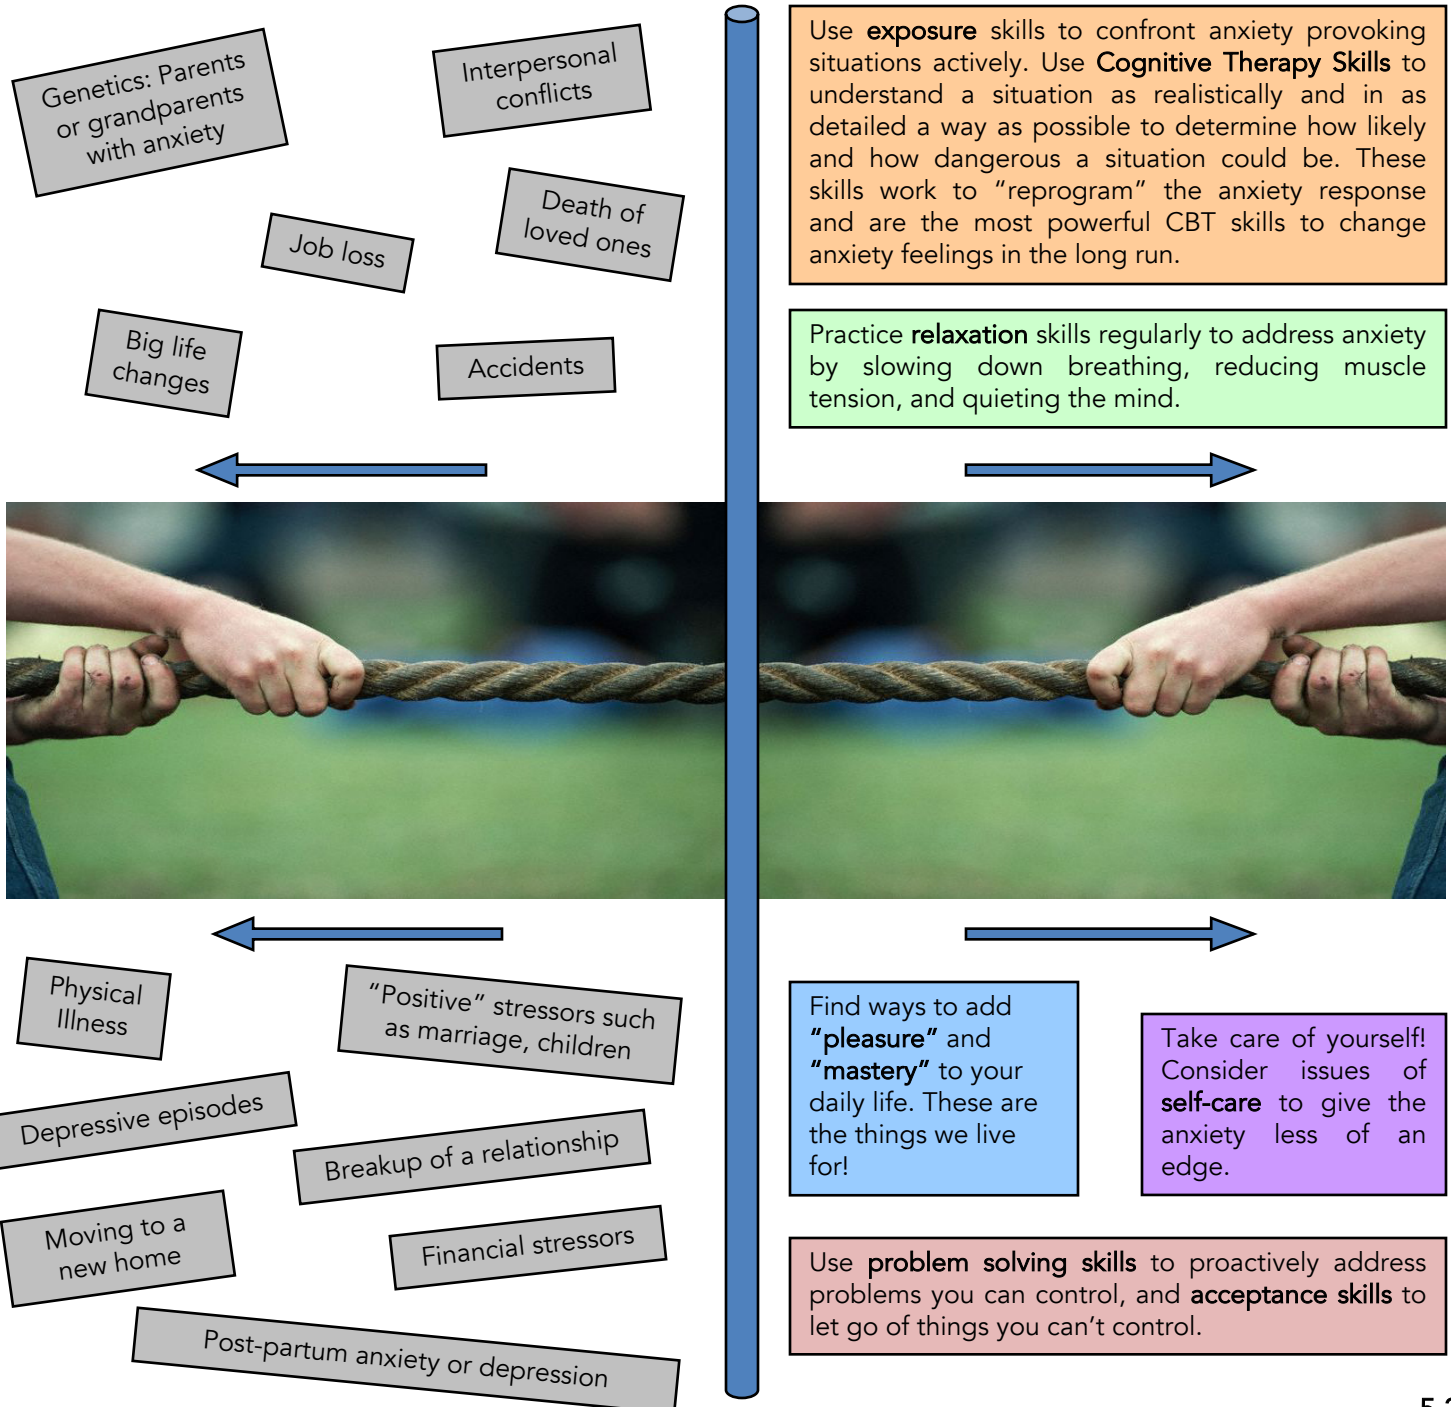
Genetics: Parents or grandparents with anxiety

Interpersonal conflicts

Job loss

Death of loved ones

Big life changes

Accidents

Use exposure skills to confront anxiety provoking situations actively. Use Cognitive Therapy Skills to understand a situation as realistically and in as detailed a way as possible to determine how likely and how dangerous a situation could be. These skills work to "reprogram" the anxiety response and are the most powerful CBT skills to change anxiety feelings in the long run.

Practice relaxation skills regularly to address anxiety by slowing down breathing, reducing muscle tension, and quieting the mind.

Physical Illness

"Positive" stressors such as marriage, children

Depressive episodes

Breakup of a relationship

Moving to a new home

Financial stressors

Post-partum anxiety or depression

Find ways to add "pleasure" and "mastery" to your daily life. These are the things we live for!

Take care of yourself! Consider issues of self-care to give the anxiety less of an edge.

Use problem solving skills to proactively address problems you can control, and acceptance skills to let go of things you can't control.

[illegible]